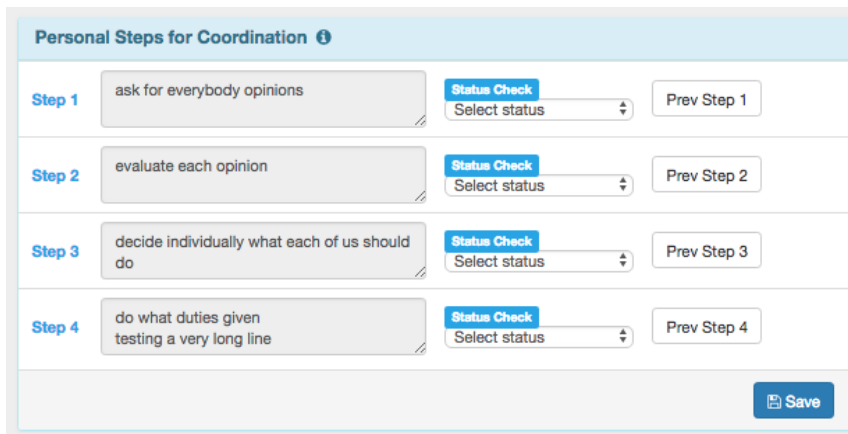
Personal Steps for Coordination

Step 1 ask for everybody opinions Status Check Select status Prev Step 1

Step 2 evaluate each opinion Status Check Select status Prev Step 2

Step 3 decide individually what each of us should do Status Check Select status Prev Step 3

Step 4 do what duties given
testing a very long line Status Check Select status Prev Step 4

Save